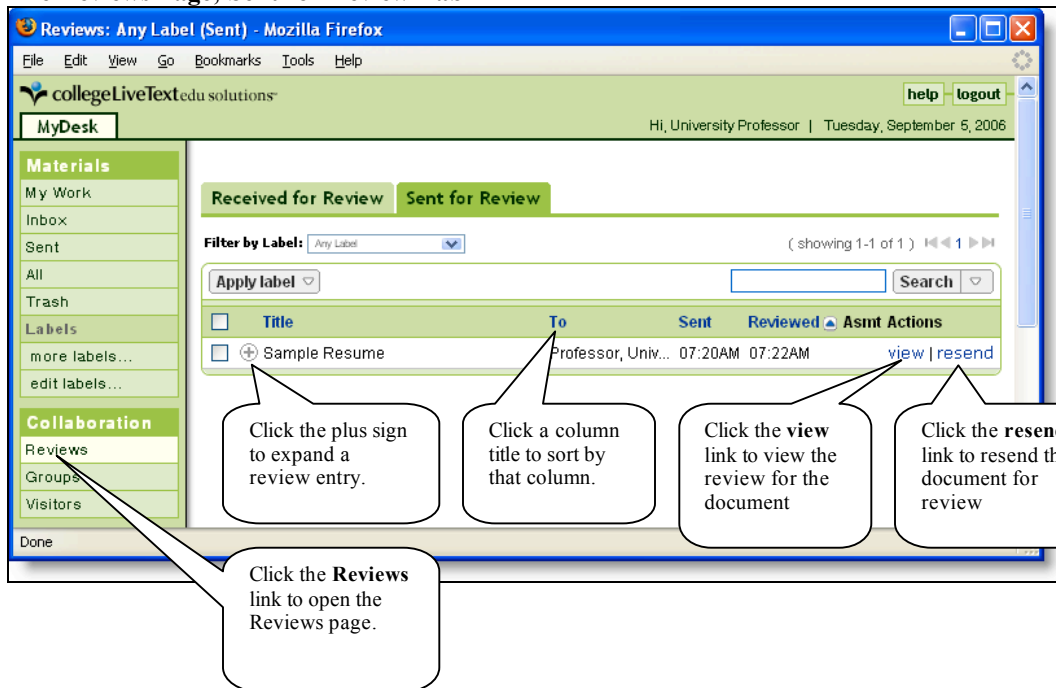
Reviews: Any Label (Sent) - Mozilla Firefox

File Edit View Go Bookmarks Tools Help

collegeLiveText edu solutions

help logout

MyDesk

Hi, University Professor | Tuesday, September 5, 2006

Materials
My Work
Inbox
Sent
All
Trash
Labels
more labels...
edit labels...

Collaboration
Reviews
Groups
Visitors

Received for Review | Sent for Review

Filter by Label: Any Label

( showing 1-1 of 1 ) 1

Apply label

Search

| | Title | To | Sent | Reviewed | Asmt | Actions |
|---|---|---|---|---|---|---|
| | Sample Resume | Professor, Univ... | 07:20AM | 07:22AM | | view \| resend |

Click the plus sign to expand a review entry.

Click a column title to sort by that column.

Click the **view** link to view the review for the document

Click the **resen** link to resend th document for review

Done

Click the **Reviews** link to open the Reviews page.